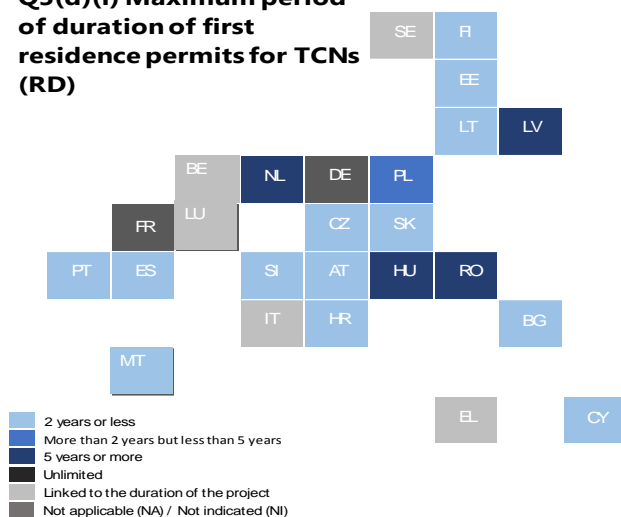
Q5(d)(i) Maximum period of duration of first residence permits for TCNs (RD)

SE FI
EE
LT LV
BE NL DE PL
FR LU CZ SK
PT ES SI AT HU RO
IT HR BG
MT
EL CY

2 years or less
More than 2 years but less than 5 years
5 years or more
Unlimited
Linked to the duration of the project
Not applicable (NA) / Not indicated (NI)